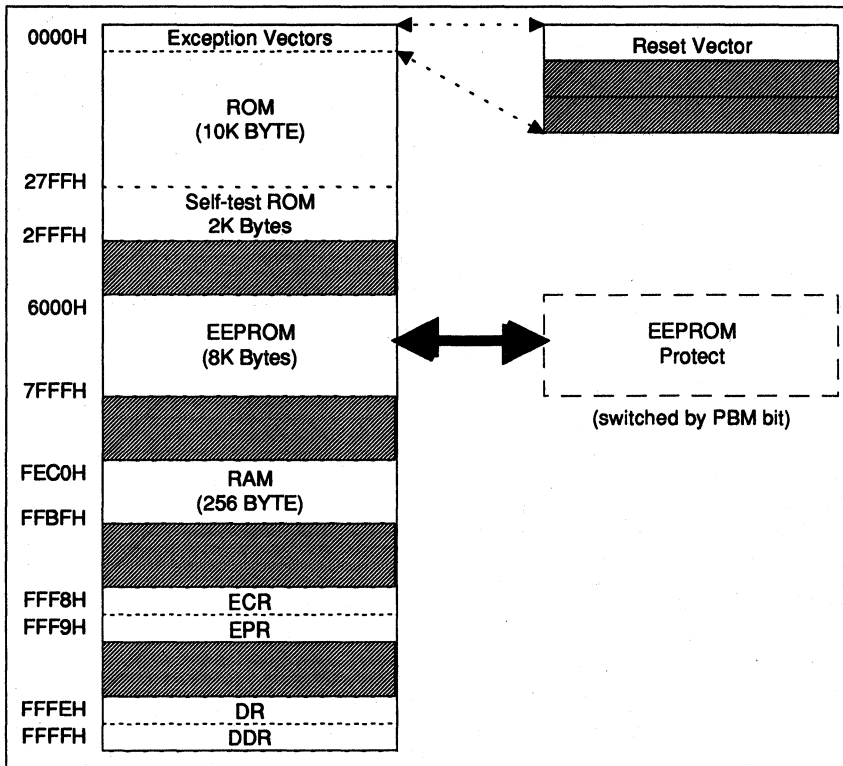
0000H
Exception Vectors
ROM
(10K BYTE)
27FFH
Self-test ROM
2K Bytes
2FFFH
6000H
EEPROM
(8K Bytes)
7FFFH
FEC0H
RAM
(256 BYTE)
FFBFH
FFF8H
ECR
FFF9H
EPR
FFFEH
DR
FFFFH
DDR

Reset Vector

EEPROM
Protect

(switched by PBM bit)